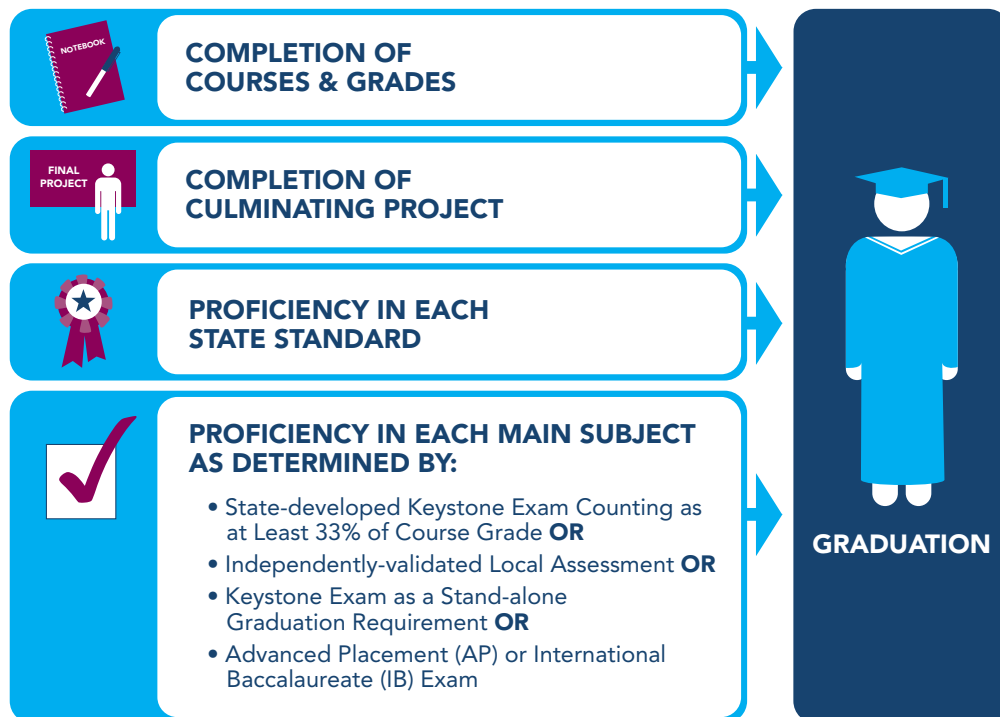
NOTEBOOK

COMPLETION OF COURSES & GRADES

FINAL PROJECT

COMPLETION OF CULMINATING PROJECT

PROFICIENCY IN EACH STATE STANDARD

PROFICIENCY IN EACH MAIN SUBJECT AS DETERMINED BY:

• State-developed Keystone Exam Counting as at Least 33% of Course Grade **OR**
• Independently-validated Local Assessment **OR**
• Keystone Exam as a Stand-alone Graduation Requirement **OR**
• Advanced Placement (AP) or International Baccalaureate (IB) Exam

GRADUATION